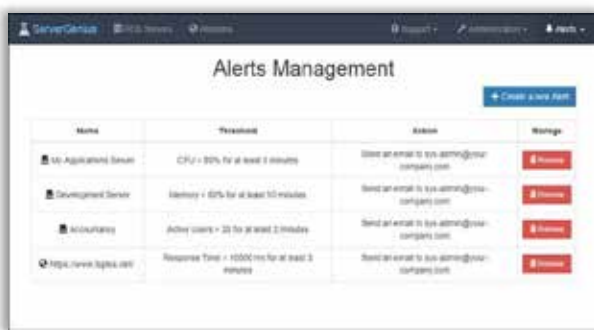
ServerGenius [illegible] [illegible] Support Administration Alerts

Alerts Management

+ Create a new Alert

| Name | Threshold | Action | Manage |
|---|---|---|---|
| My Applications Server | CPU > 80% for at least 5 minutes | Send an email to sys-admin@your-company.com | Remove |
| Development Server | Memory > 80% for at least 10 minutes | Send an email to sys-admin@your-company.com | Remove |
| Accountancy | Active Users > 20 for at least 2 minutes | Send an email to sys-admin@your-company.com | Remove |
| https://www.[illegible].net | Response Time > 10000 ms for at least 3 minutes | Send an email to sys-admin@your-company.com | Remove |